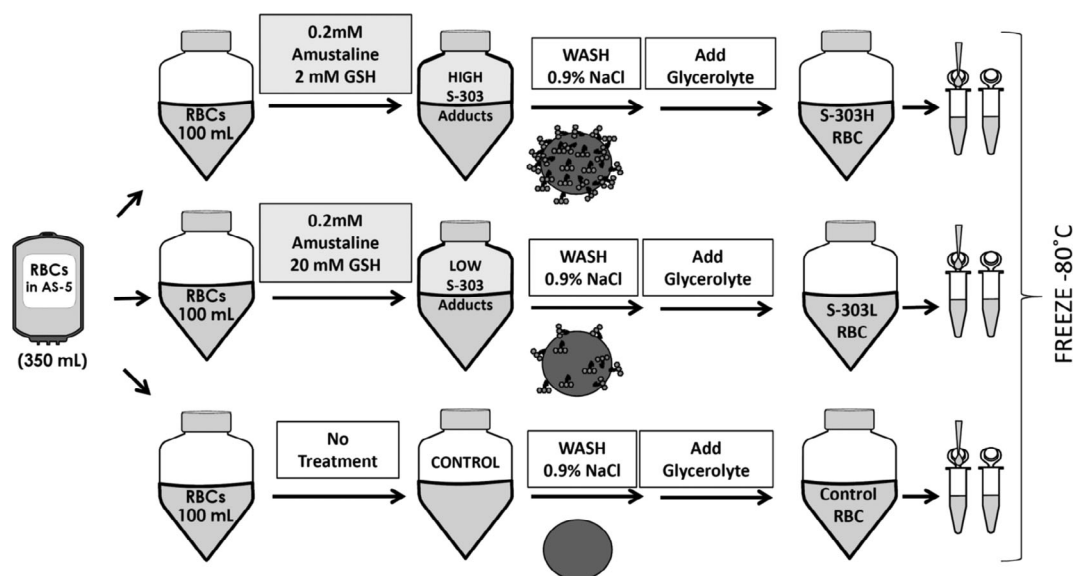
RBCs in AS-5

(350 mL)

RBCs 100 mL

0.2mM Amustaline 2 mM GSH

HIGH S-303 Adducts

WASH 0.9% NaCl

Add Glycerolyte

S-303H RBC

RBCs 100 mL

0.2mM Amustaline 20 mM GSH

LOW S-303 Adducts

WASH 0.9% NaCl

Add Glycerolyte

S-303L RBC

RBCs 100 mL

No Treatment

CONTROL

WASH 0.9% NaCl

Add Glycerolyte

Control RBC

FREEZE -80˚C